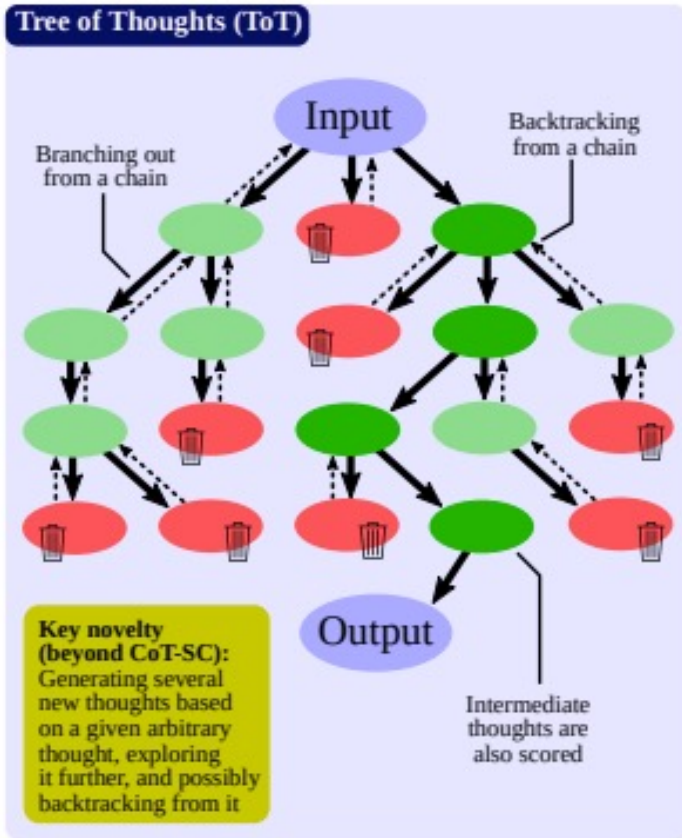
Tree of Thoughts (ToT)

Input

Branching out from a chain

Backtracking from a chain

Output

Key novelty (beyond CoT-SC): Generating several new thoughts based on a given arbitrary thought, exploring it further, and possibly backtracking from it

Intermediate thoughts are also scored